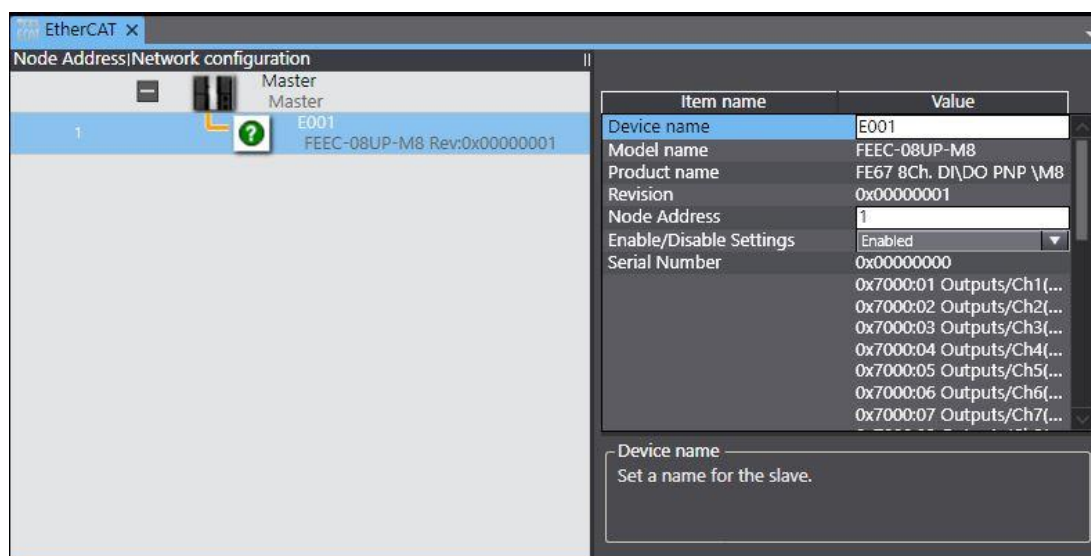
EtherCAT ×

Node Address|Network configuration

Master
Master

1
E001
FEEC-08UP-M8 Rev:0x00000001

| Item name | Value |
|---|---|
| Device name | E001 |
| Model name | FEEC-08UP-M8 |
| Product name | FE67 8Ch. DI\DO PNP \M8 |
| Revision | 0x00000001 |
| Node Address | 1 |
| Enable/Disable Settings | Enabled |
| Serial Number | 0x00000000 |
| | 0x7000:01 Outputs/Ch1(... |
| | 0x7000:02 Outputs/Ch2(... |
| | 0x7000:03 Outputs/Ch3(... |
| | 0x7000:04 Outputs/Ch4(... |
| | 0x7000:05 Outputs/Ch5(... |
| | 0x7000:06 Outputs/Ch6(... |
| | 0x7000:07 Outputs/Ch7(... |

Device name
Set a name for the slave.